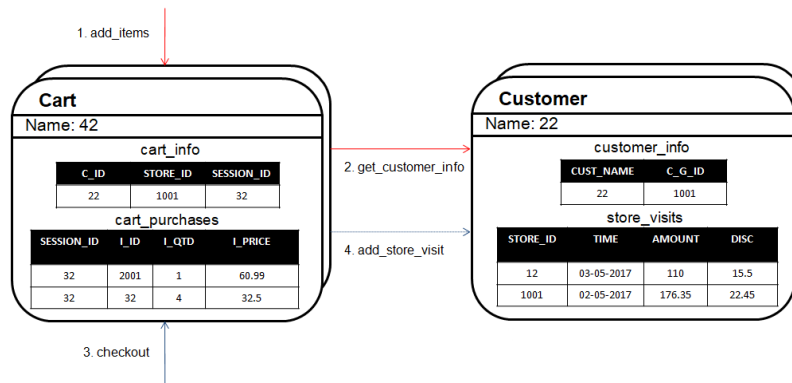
1. add_items

Cart
Name: 42

cart_info

| C_ID | STORE_ID | SESSION_ID |
|---|---|---|
| 22 | 1001 | 32 |

cart_purchases

| SESSION_ID | I_ID | I_QTD | I_PRICE |
|---|---|---|---|
| 32 | 2001 | 1 | 60.99 |
| 32 | 32 | 4 | 32.5 |

3. checkout

2. get_customer_info

4. add_store_visit

Customer
Name: 22

customer_info

| CUST_NAME | C_G_ID |
|---|---|
| 22 | 1001 |

store_visits

| STORE_ID | TIME | AMOUNT | DISC |
|---|---|---|---|
| 12 | 03-05-2017 | 110 | 15.5 |
| 1001 | 02-05-2017 | 176.35 | 22.45 |